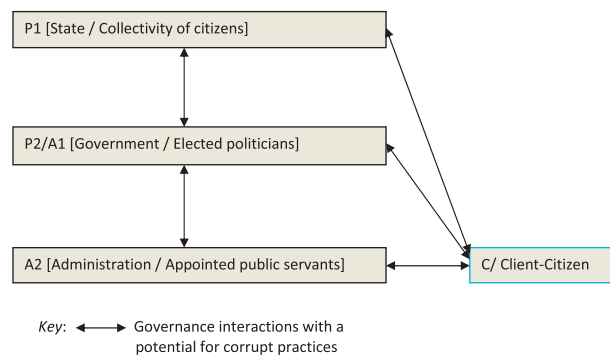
P1 [State / Collectivity of citizens]

P2/A1 [Government / Elected politicians]

A2 [Administration / Appointed public servants]

C/ Client-Citizen

Key: Governance interactions with a potential for corrupt practices